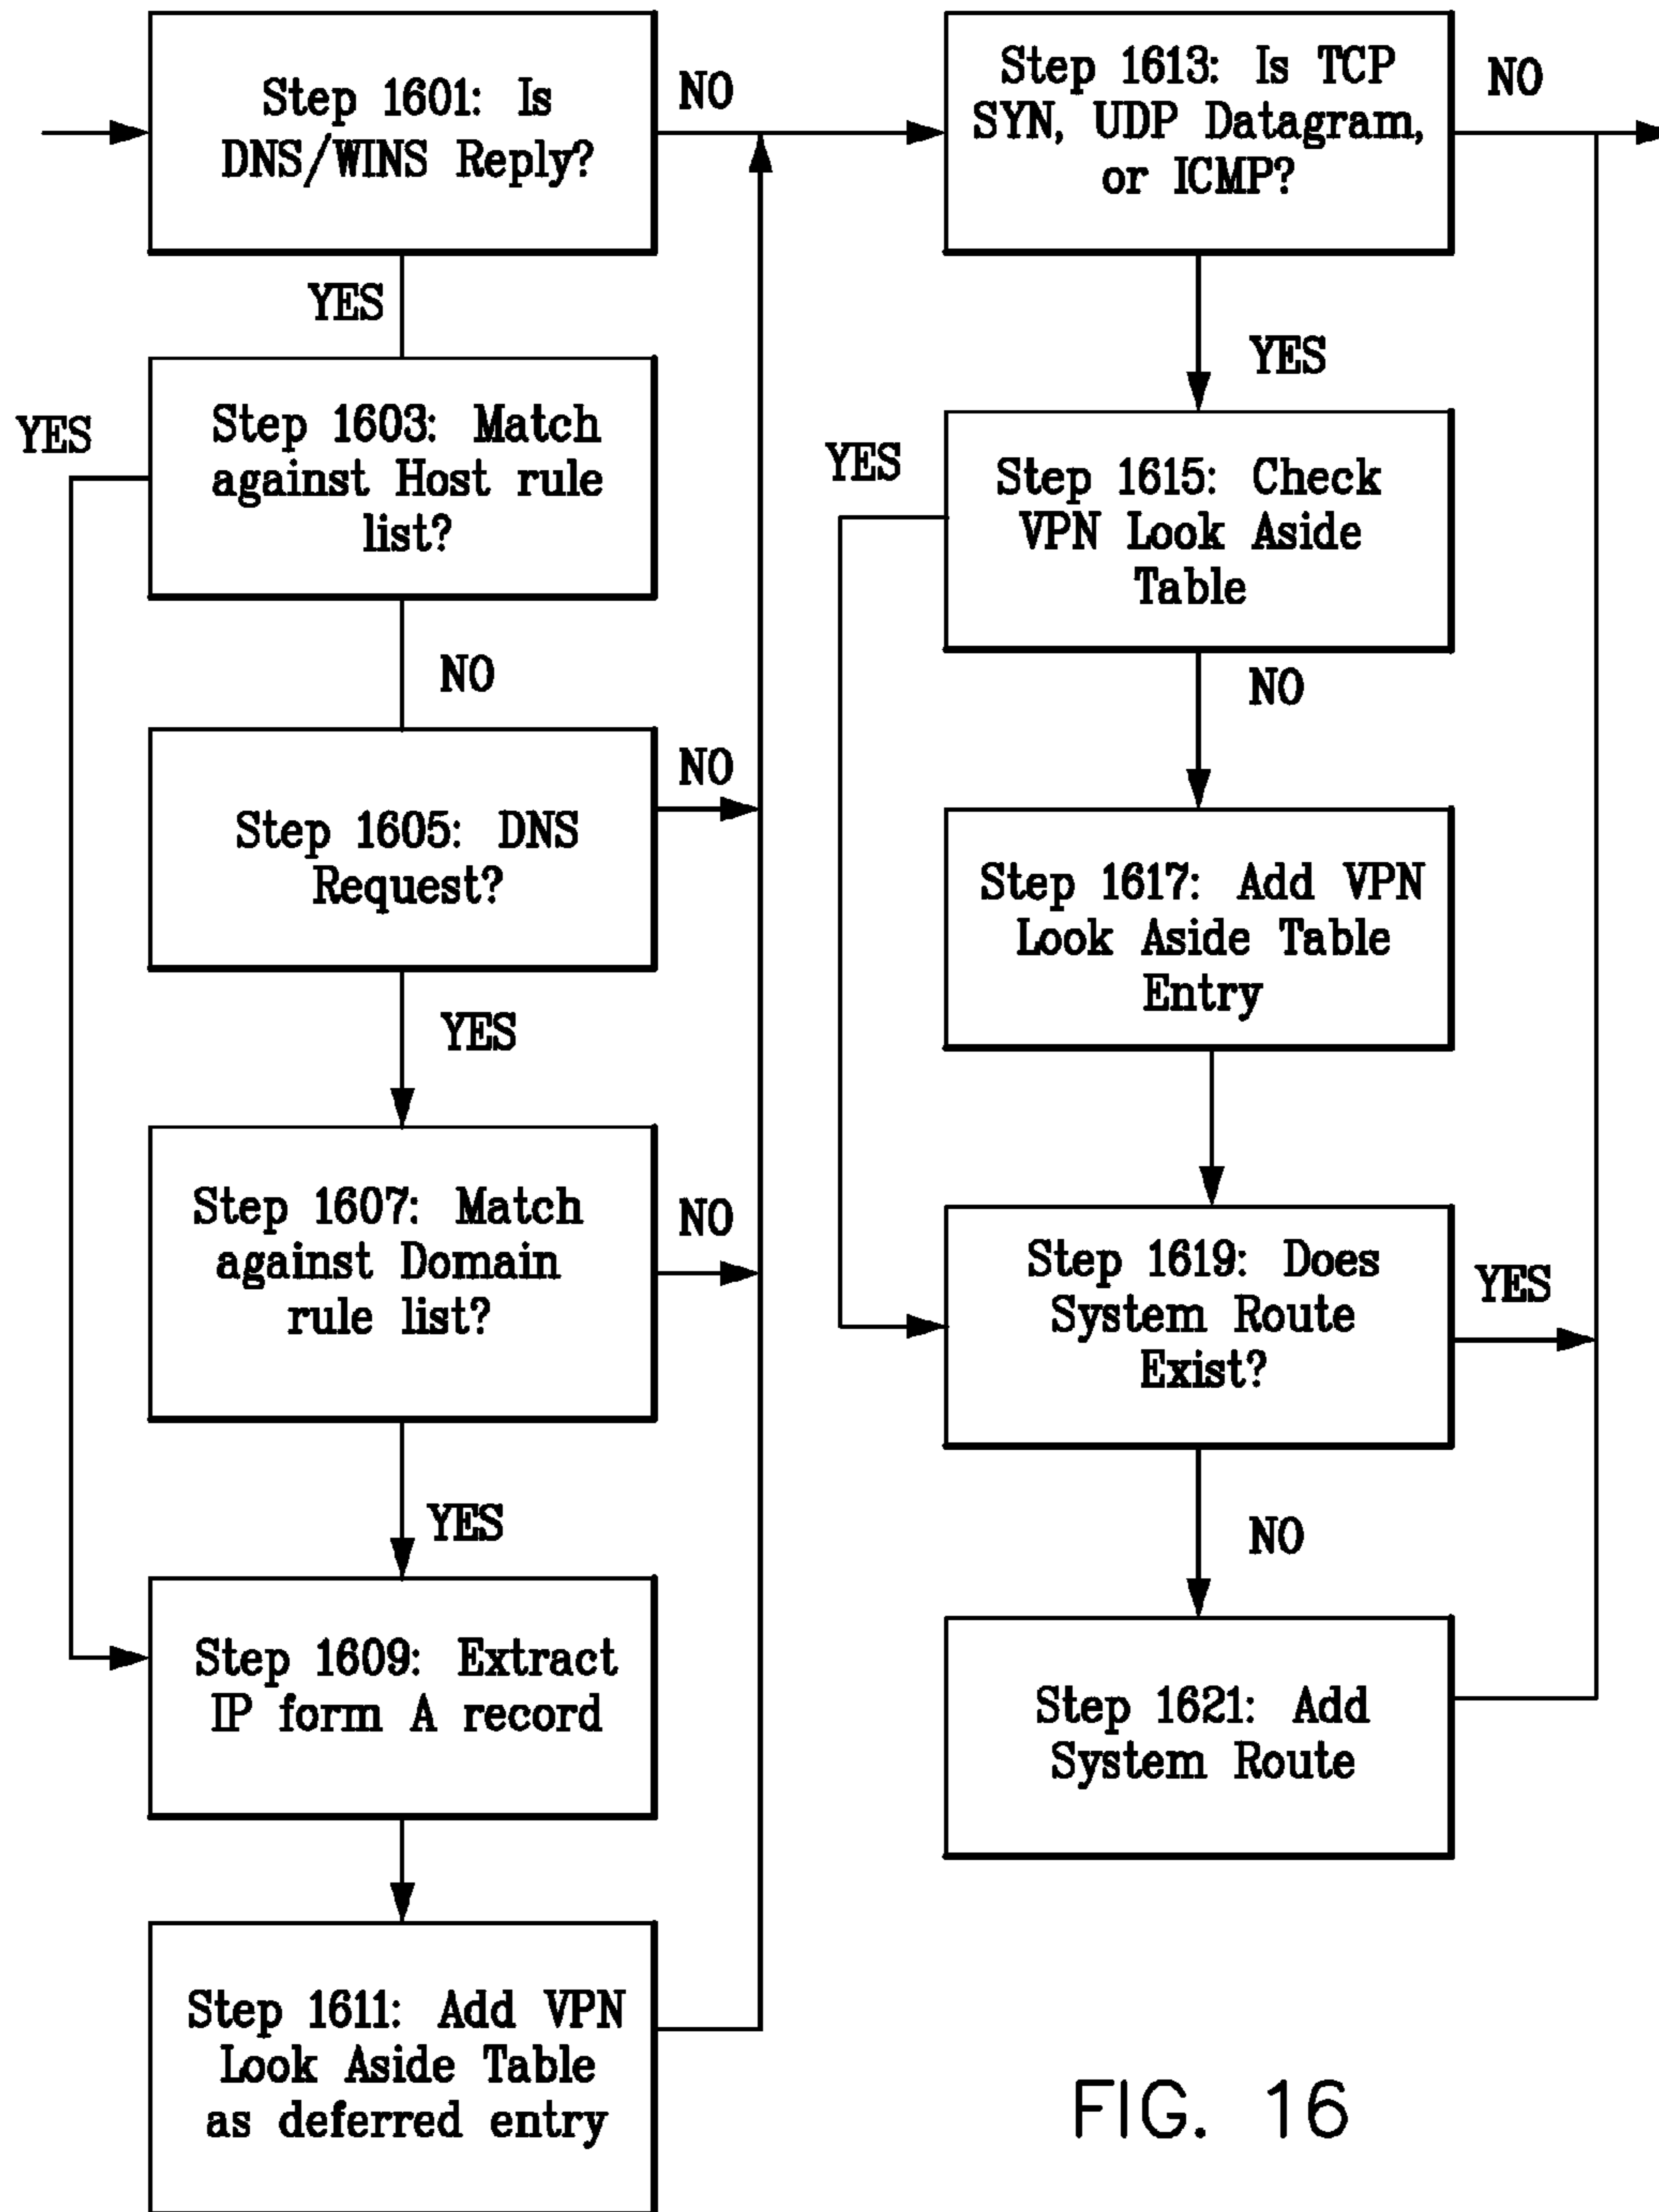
Step 1601: Is DNS/WINS Reply?

NO

YES

Step 1603: Match against Host rule list?

YES

NO

Step 1605: DNS Request?

NO

YES

Step 1607: Match against Domain rule list?

NO

YES

Step 1609: Extract IP form A record

Step 1611: Add VPN Look Aside Table as deferred entry

Step 1613: Is TCP SYN, UDP Datagram, or ICMP?

NO

YES

YES

Step 1615: Check VPN Look Aside Table

NO

Step 1617: Add VPN Look Aside Table Entry

Step 1619: Does System Route Exist?

YES

NO

Step 1621: Add System Route

FIG. 16